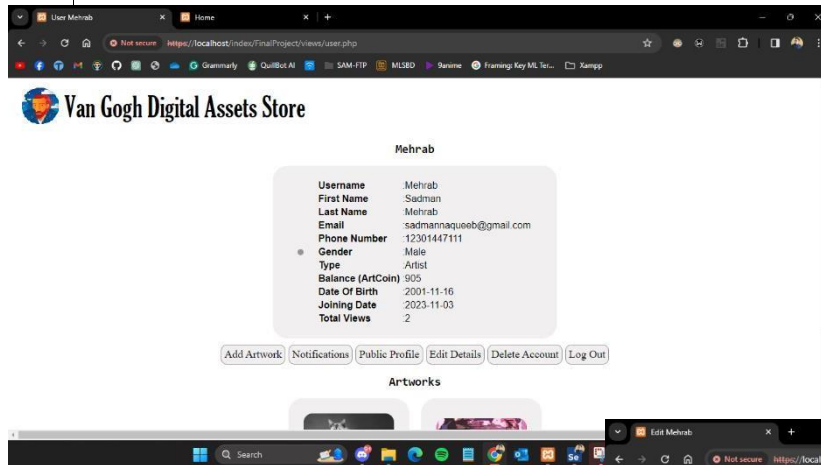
User Mehrab
Home
Not secure https://localhost/index/FinalProject/views/user.php
Grammarly QuillBot AI SAM-FTP MLSBD 9anime Framing: Key ML Ter... Xampp

Van Gogh Digital Assets Store

Mehrab

| | |
|---|---|
| Username | :Mehrab |
| First Name | :Sadman |
| Last Name | :Mehrab |
| Email | :sadmannaqueeb@gmail.com |
| Phone Number | :12301447111 |
| Gender | :Male |
| Type | :Artist |
| Balance (ArtCoin) | :905 |
| Date Of Birth | :2001-11-16 |
| Joining Date | :2023-11-03 |
| Total Views | :2 |

Add Artwork Notifications Public Profile Edit Details Delete Account Log Out

Artworks

Search

Edit Mehrab
Not secure https://local